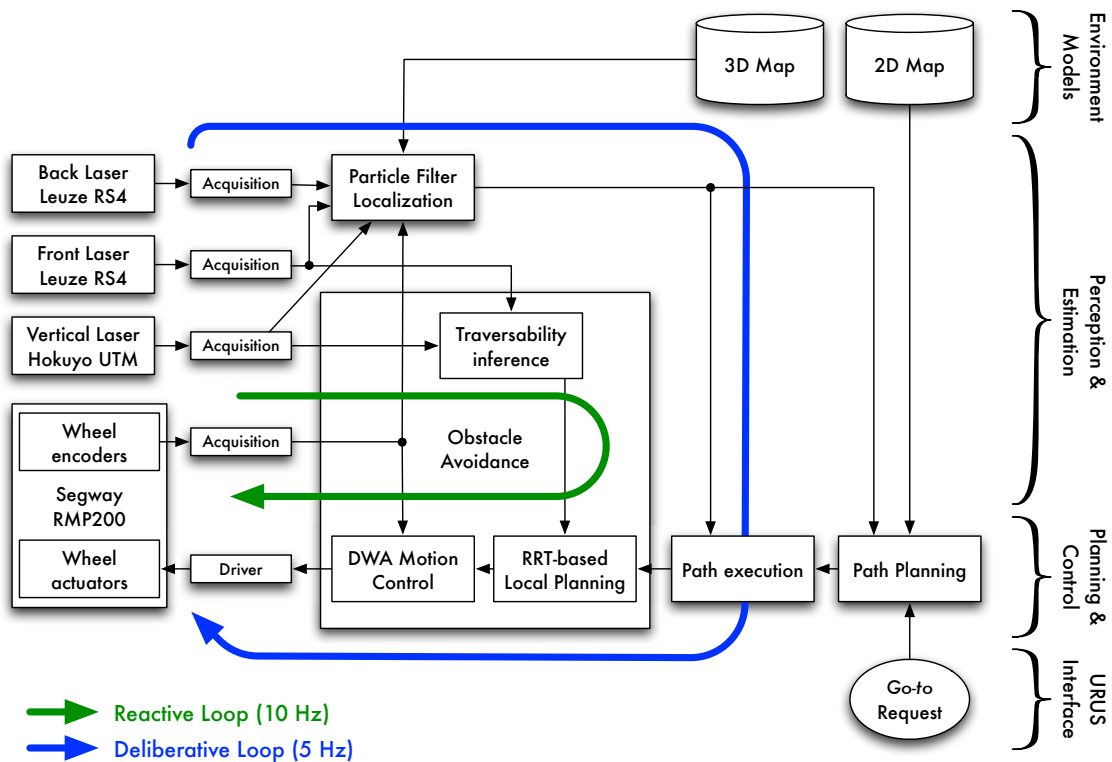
3D Map

2D Map

Environment Models

Back Laser Leuze RS4

Acquisition

Particle Filter Localization

Front Laser Leuze RS4

Acquisition

Vertical Laser Hokuyo UTM

Acquisition

Traversability inference

Perception & Estimation

Wheel encoders

Acquisition

Obstacle Avoidance

Segway RMP200

Wheel actuators

Driver

DWA Motion Control

RRT-based Local Planning

Path execution

Path Planning

Planning & Control

Go-to Request

URUS Interface

Reactive Loop (10 Hz)

Deliberative Loop (5 Hz)